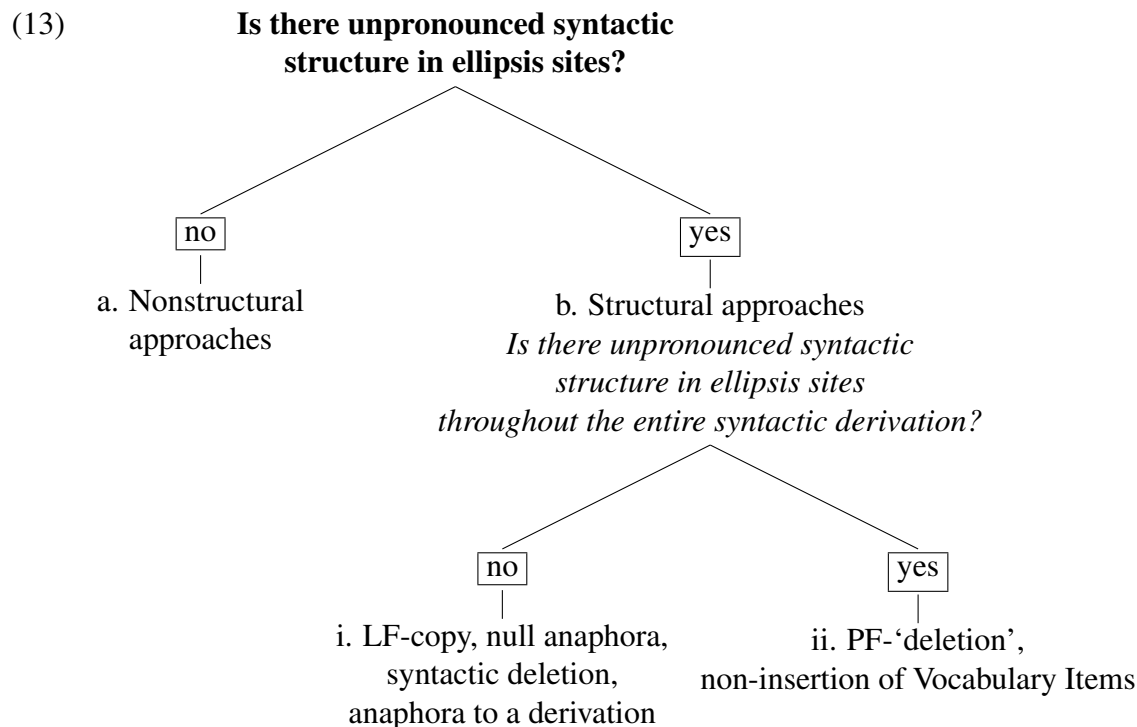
(13) **Is there unpronounced syntactic structure in ellipsis sites?**

no

a. Nonstructural approaches

yes

b. Structural approaches
*Is there unpronounced syntactic structure in ellipsis sites throughout the entire syntactic derivation?*

no

i. LF-copy, null anaphora, syntactic deletion, anaphora to a derivation

yes

ii. PF-'deletion', non-insertion of Vocabulary Items